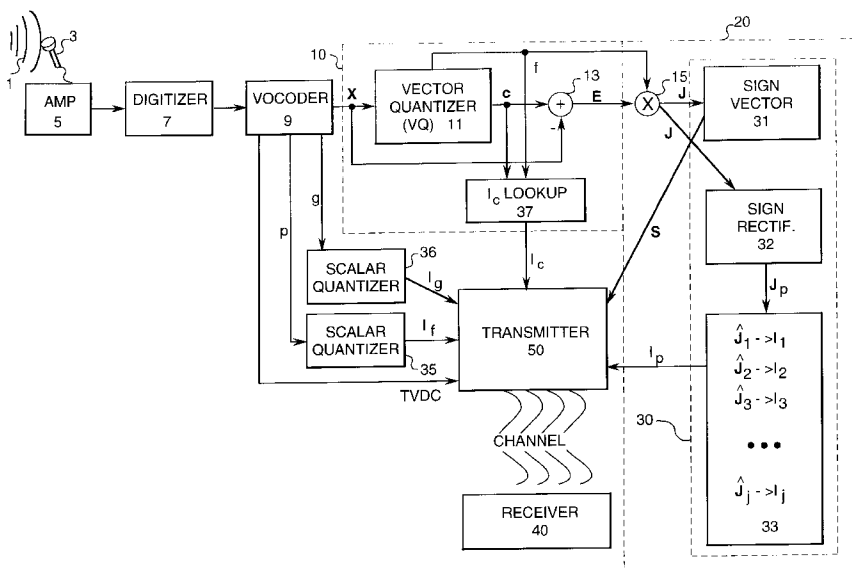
20
3
1
AMP
5
DIGITIZER
7
VOCODER
9
10
X
VECTOR QUANTIZER (VQ) 11
c
f
+
13
-
E
15
X
J
SIGN VECTOR
31
J
g
p
$I_c$ LOOKUP
37
S
SIGN RECTIF.
32
$J_p$
36
SCALAR QUANTIZER
$I_g$
$I_c$
TRANSMITTER
50
$I_f$
SCALAR QUANTIZER
35
$I_p$
TVDC
$\hat{J}_1 -> I_1$
$\hat{J}_2 -> I_2$
$\hat{J}_3 -> I_3$
•••
$\hat{J}_j -> I_j$
33
30
CHANNEL
RECEIVER
40